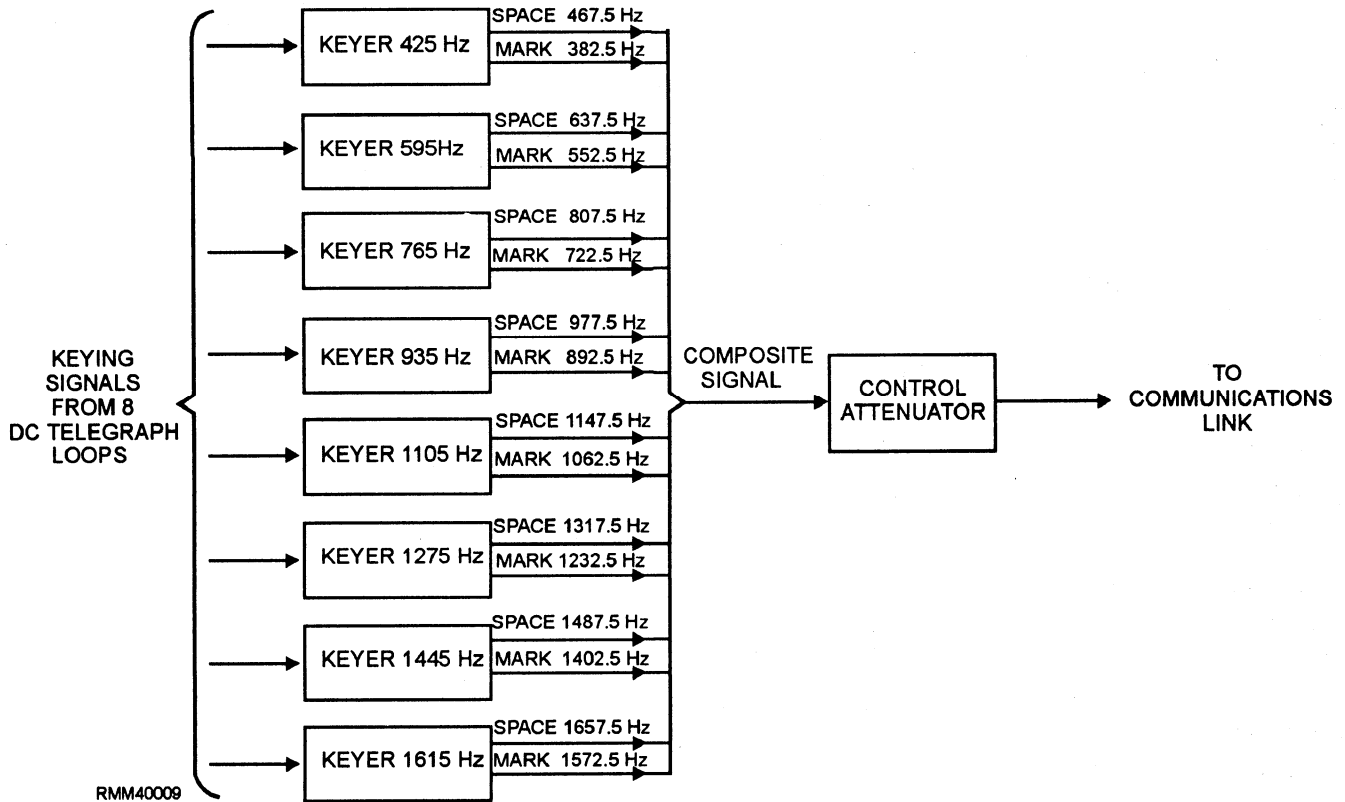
KEYING SIGNALS FROM 8 DC TELEGRAPH LOOPS

KEYER 425 Hz
SPACE 467.5 Hz
MARK 382.5 Hz

KEYER 595Hz
SPACE 637.5 Hz
MARK 552.5 Hz

KEYER 765 Hz
SPACE 807.5 Hz
MARK 722.5 Hz

KEYER 935 Hz
SPACE 977.5 Hz
MARK 892.5 Hz

KEYER 1105 Hz
SPACE 1147.5 Hz
MARK 1062.5 Hz

KEYER 1275 Hz
SPACE 1317.5 Hz
MARK 1232.5 Hz

KEYER 1445 Hz
SPACE 1487.5 Hz
MARK 1402.5 Hz

KEYER 1615 Hz
SPACE 1657.5 Hz
MARK 1572.5 Hz

COMPOSITE SIGNAL

CONTROL ATTENUATOR

TO COMMUNICATIONS LINK

RMM40009